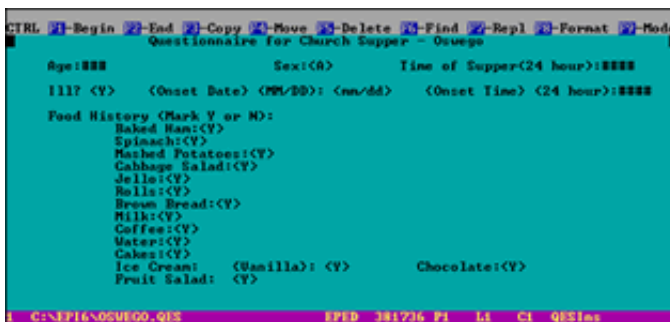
CTRL F1-Begin F2-End F3-Copy F4-Move F5-Delete F6-Find F7-Repl F8-Format F9-Mode

Questionnaire for Church Supper - Oswego

Age:### Sex:<A> Time of Supper(24 hour):####

Ill? <Y> (Onset Date) (MM/DD): <mm/dd> (Onset Time) (24 hour):####

Food History (Mark Y or N):
Baked Ham:<Y>
Spinach:<Y>
Mashed Potatoes:<Y>
Cabbage Salad:<Y>
Jello:<Y>
Rolls:<Y>
Brown Bread:<Y>
Milk:<Y>
Coffee:<Y>
Water:<Y>
Cakes:<Y>
Ice Cream: (Vanilla): <Y> Chocolate:<Y>
Fruit Salad: <Y>

1 C:\EPI6\OSWEGO.QES EPED 381736 P1 L1 C1 QESlns